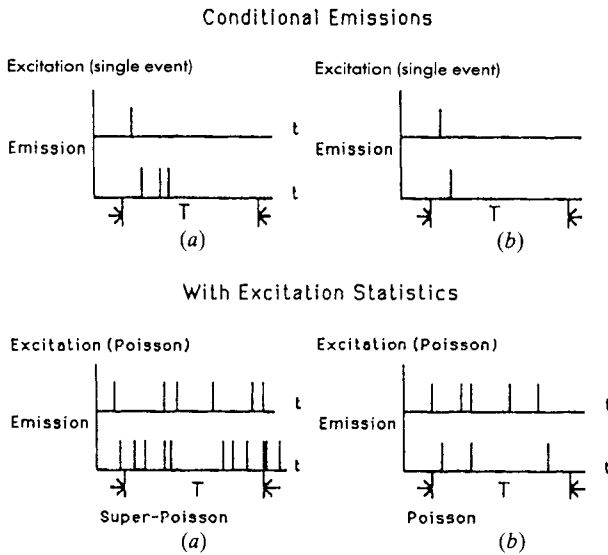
Conditional Emissions

Excitation (single event)

t

Emission

t

T

(a)

Excitation (single event)

t

Emission

t

T

(b)

With Excitation Statistics

Excitation (Poisson)

t

Emission

t

T

Super-Poisson

(a)

Excitation (Poisson)

t

Emission

t

T

Poisson

(b)